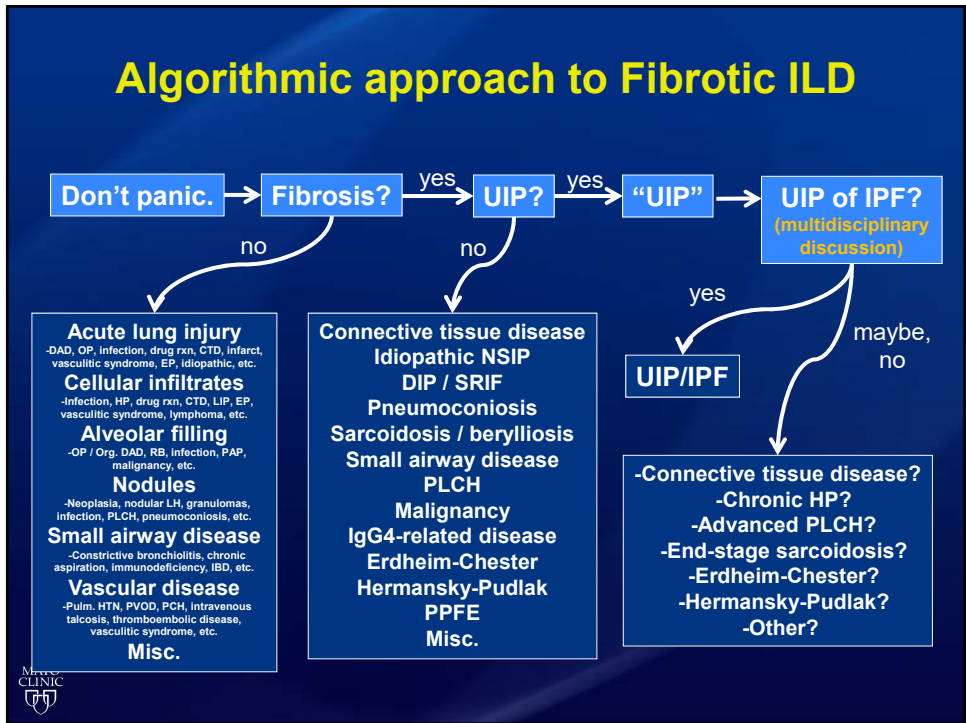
Algorithmic approach to Fibrotic ILD

Don't panic.

Fibrosis?

yes

UIP?

yes

"UIP"

UIP of IPF?
(multidisciplinary discussion)

no

no

yes

maybe, no

Acute lung injury
-DAD, OP, infection, drug rxn, CTD, infarct, vasculitic syndrome, EP, idiopathic, etc.
Cellular infiltrates
-Infection, HP, drug rxn, CTD, LIP, EP, vasculitic syndrome, lymphoma, etc.
Alveolar filling
-OP / Org. DAD, RB, infection, PAP, malignancy, etc.
Nodules
-Neoplasia, nodular LH, granulomas, infection, PLCH, pneumoconiosis, etc.
Small airway disease
-Constrictive bronchiolitis, chronic aspiration, immunodeficiency, IBD, etc.
Vascular disease
-Pulm. HTN, PVOD, PCH, intravenous talcosis, thromboembolic disease, vasculitic syndrome, etc.
Misc.

Connective tissue disease
Idiopathic NSIP
DIP / SRIF
Pneumoconiosis
Sarcoidosis / beryllliosis
Small airway disease
PLCH
Malignancy
IgG4-related disease
Erdheim-Chester
Hermansky-Pudlak
PPFE
Misc.

UIP/IPF

-Connective tissue disease?
-Chronic HP?
-Advanced PLCH?
-End-stage sarcoidosis?
-Erdheim-Chester?
-Hermansky-Pudlak?
-Other?

MAYO CLINIC